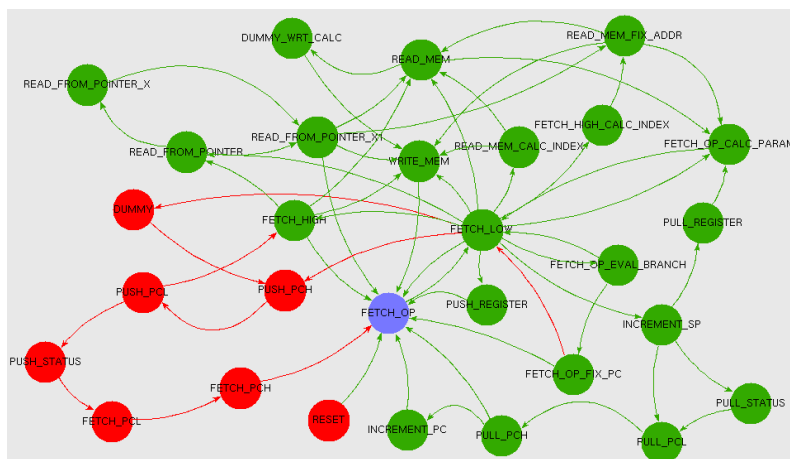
DUMMY_WRT_CALC
READ_MEM_FIX_ADDR
READ_MEM
READ_FROM_POINTER_X
FETCH_HIGH_CALC_INDEX
READ_FROM_POINTER_X1
READ_MEM_CALC_INDEX
FETCH_OP_CALC_PARAM
READ_FROM_POINTER
WRITE_MEM
DUMMY
FETCH_HIGH
FETCH_LOW
PULL_REGISTER
FETCH_OP_EVAL_BRANCH
PUSH_PCL
PUSH_PCH
FETCH_OP
PUSH_REGISTER
INCREMENT_SP
PUSH_STATUS
FETCH_OP_FIX_PC
FETCH_PCH
PULL_STATUS
RESET
FETCH_PCL
INCREMENT_PC
PULL_PCH
PULL_PCL